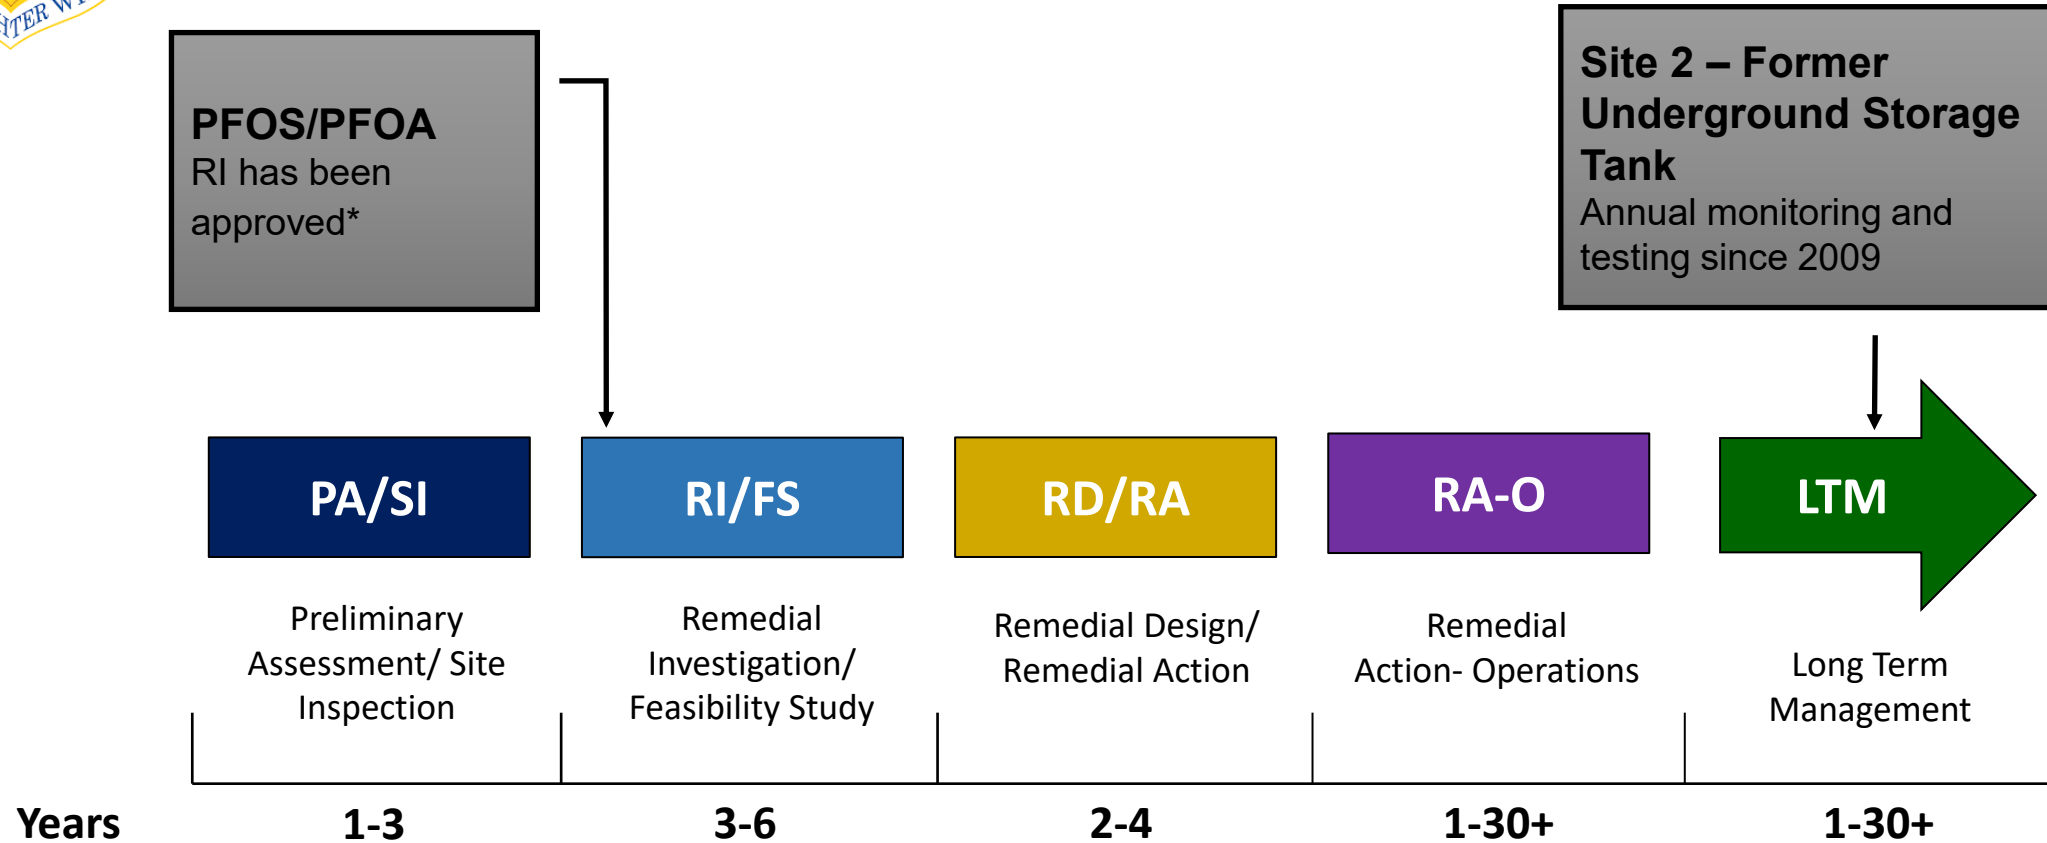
NTER W

PFOS/PFOA
RI has been approved*

Site 2 – Former Underground Storage Tank
Annual monitoring and testing since 2009

PA/SI

RI/FS

RD/RA

RA-O

LTM

Preliminary Assessment/ Site Inspection

Remedial Investigation/ Feasibility Study

Remedial Design/ Remedial Action

Remedial Action- Operations

Long Term Management

Years 1-3 3-6 2-4 1-30+ 1-30+